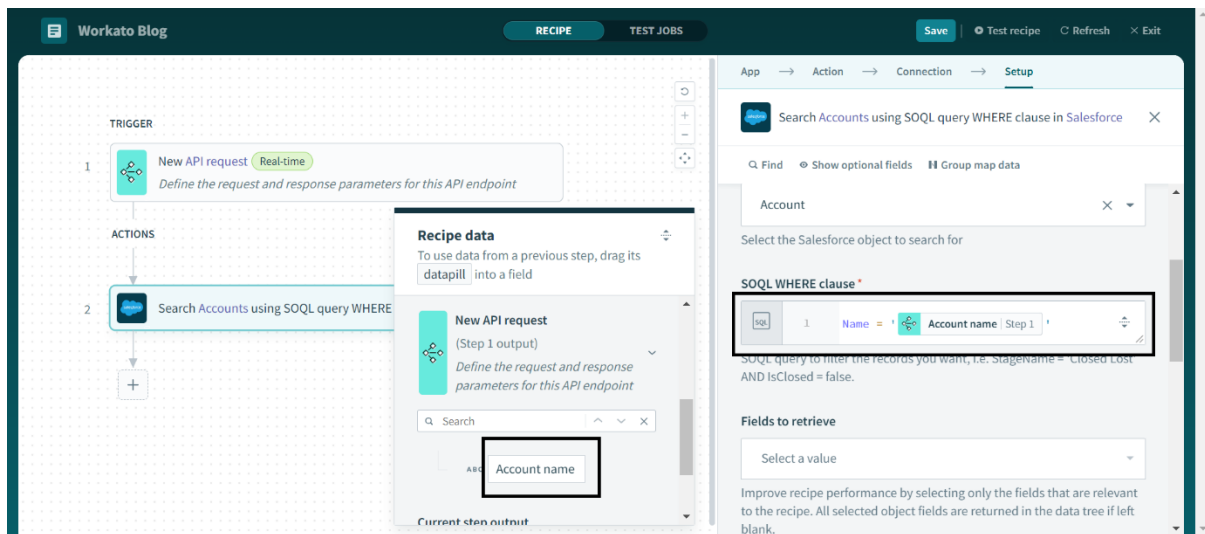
Workato Blog

RECIPE TEST JOBS

Save Test recipe Refresh Exit

TRIGGER

1 New API request Real-time
Define the request and response parameters for this API endpoint

ACTIONS

2 Search Accounts using SOQL query WHERE

+

Recipe data
To use data from a previous step, drag its datapill into a field

New API request
(Step 1 output)
Define the request and response parameters for this API endpoint

Search

ABC Account name

Current step output

App → Action → Connection → Setup

Search Accounts using SOQL query WHERE clause in Salesforce

Find Show optional fields Group map data

Account

Select the Salesforce object to search for

SOQL WHERE clause *

SQL 1 Name = ' Account name | Step 1 '

SOQL query to filter the records you want, i.e. StageName = 'Closed Lost' AND IsClosed = false.

Fields to retrieve

Select a value

Improve recipe performance by selecting only the fields that are relevant to the recipe. All selected object fields are returned in the data tree if left blank.